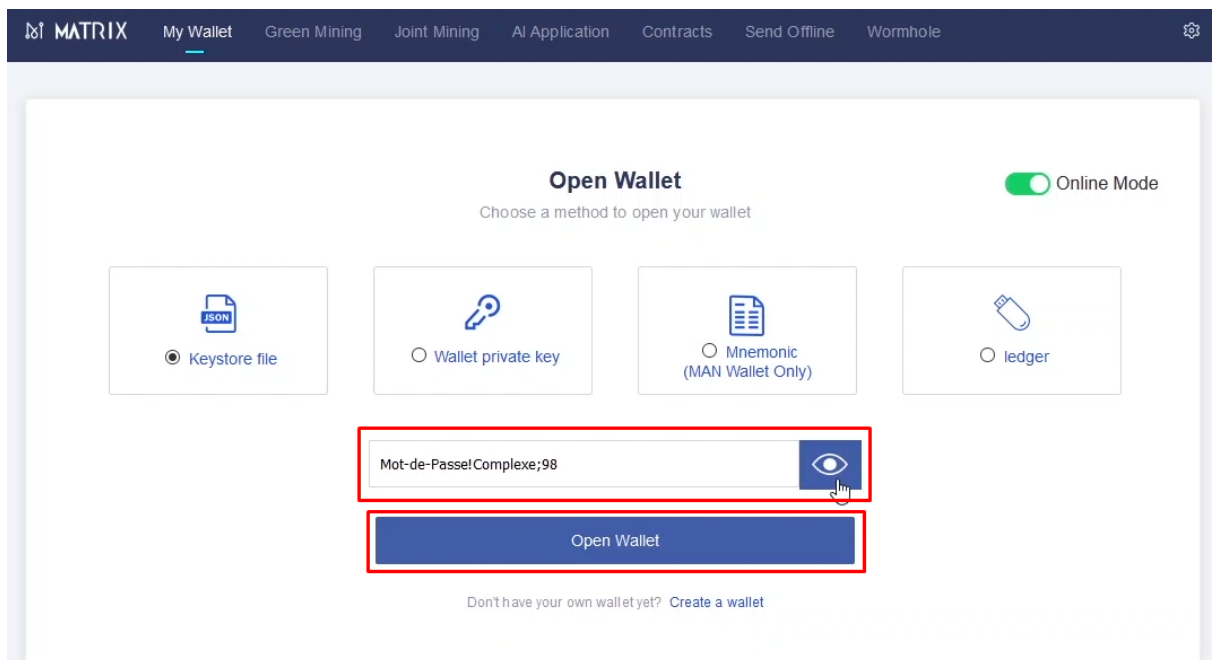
MATRIX My Wallet Green Mining Joint Mining AI Application Contracts Send Offline Wormhole

Open Wallet

Online Mode

Choose a method to open your wallet

JSON

Keystore file

Wallet private key

Mnemonic (MAN Wallet Only)

ledger

Mot-de-Passe!Complexe;98

Open Wallet

Don't have your own wallet yet? Create a wallet